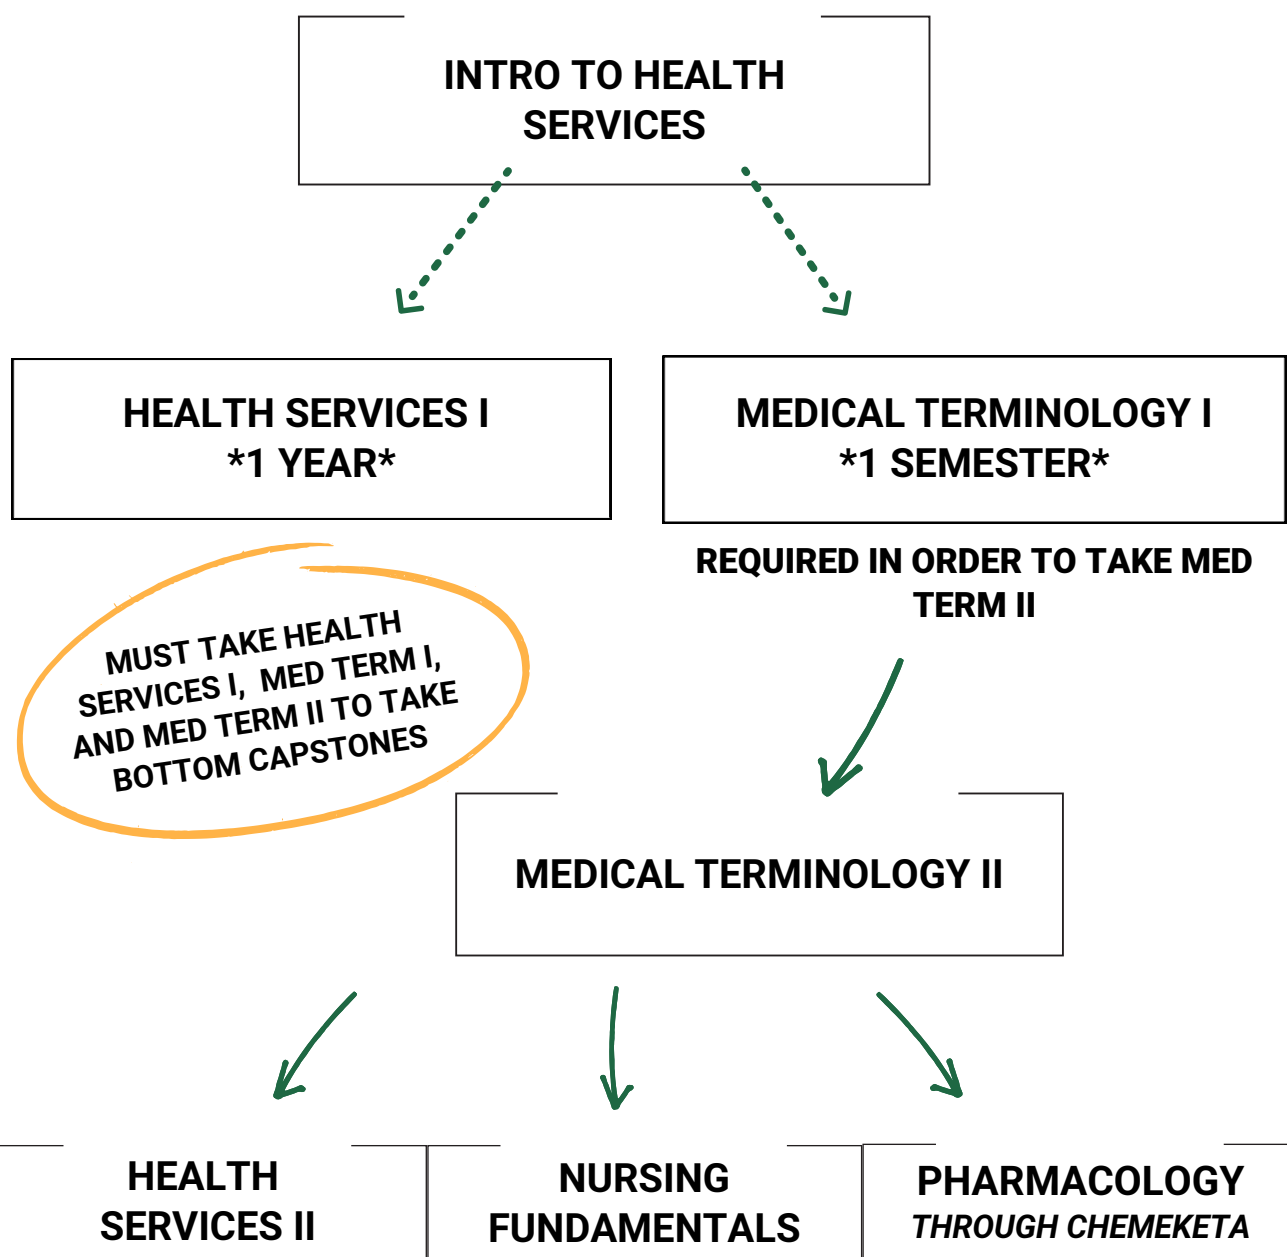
INTRO TO HEALTH SERVICES

HEALTH SERVICES I
*1 YEAR*

MEDICAL TERMINOLOGY I
*1 SEMESTER*

REQUIRED IN ORDER TO TAKE MED TERM II

MUST TAKE HEALTH SERVICES I, MED TERM I, AND MED TERM II TO TAKE BOTTOM CAPSTONES

MEDICAL TERMINOLOGY II

HEALTH SERVICES II

NURSING FUNDAMENTALS

PHARMACOLOGY
THROUGH CHEMEKETA